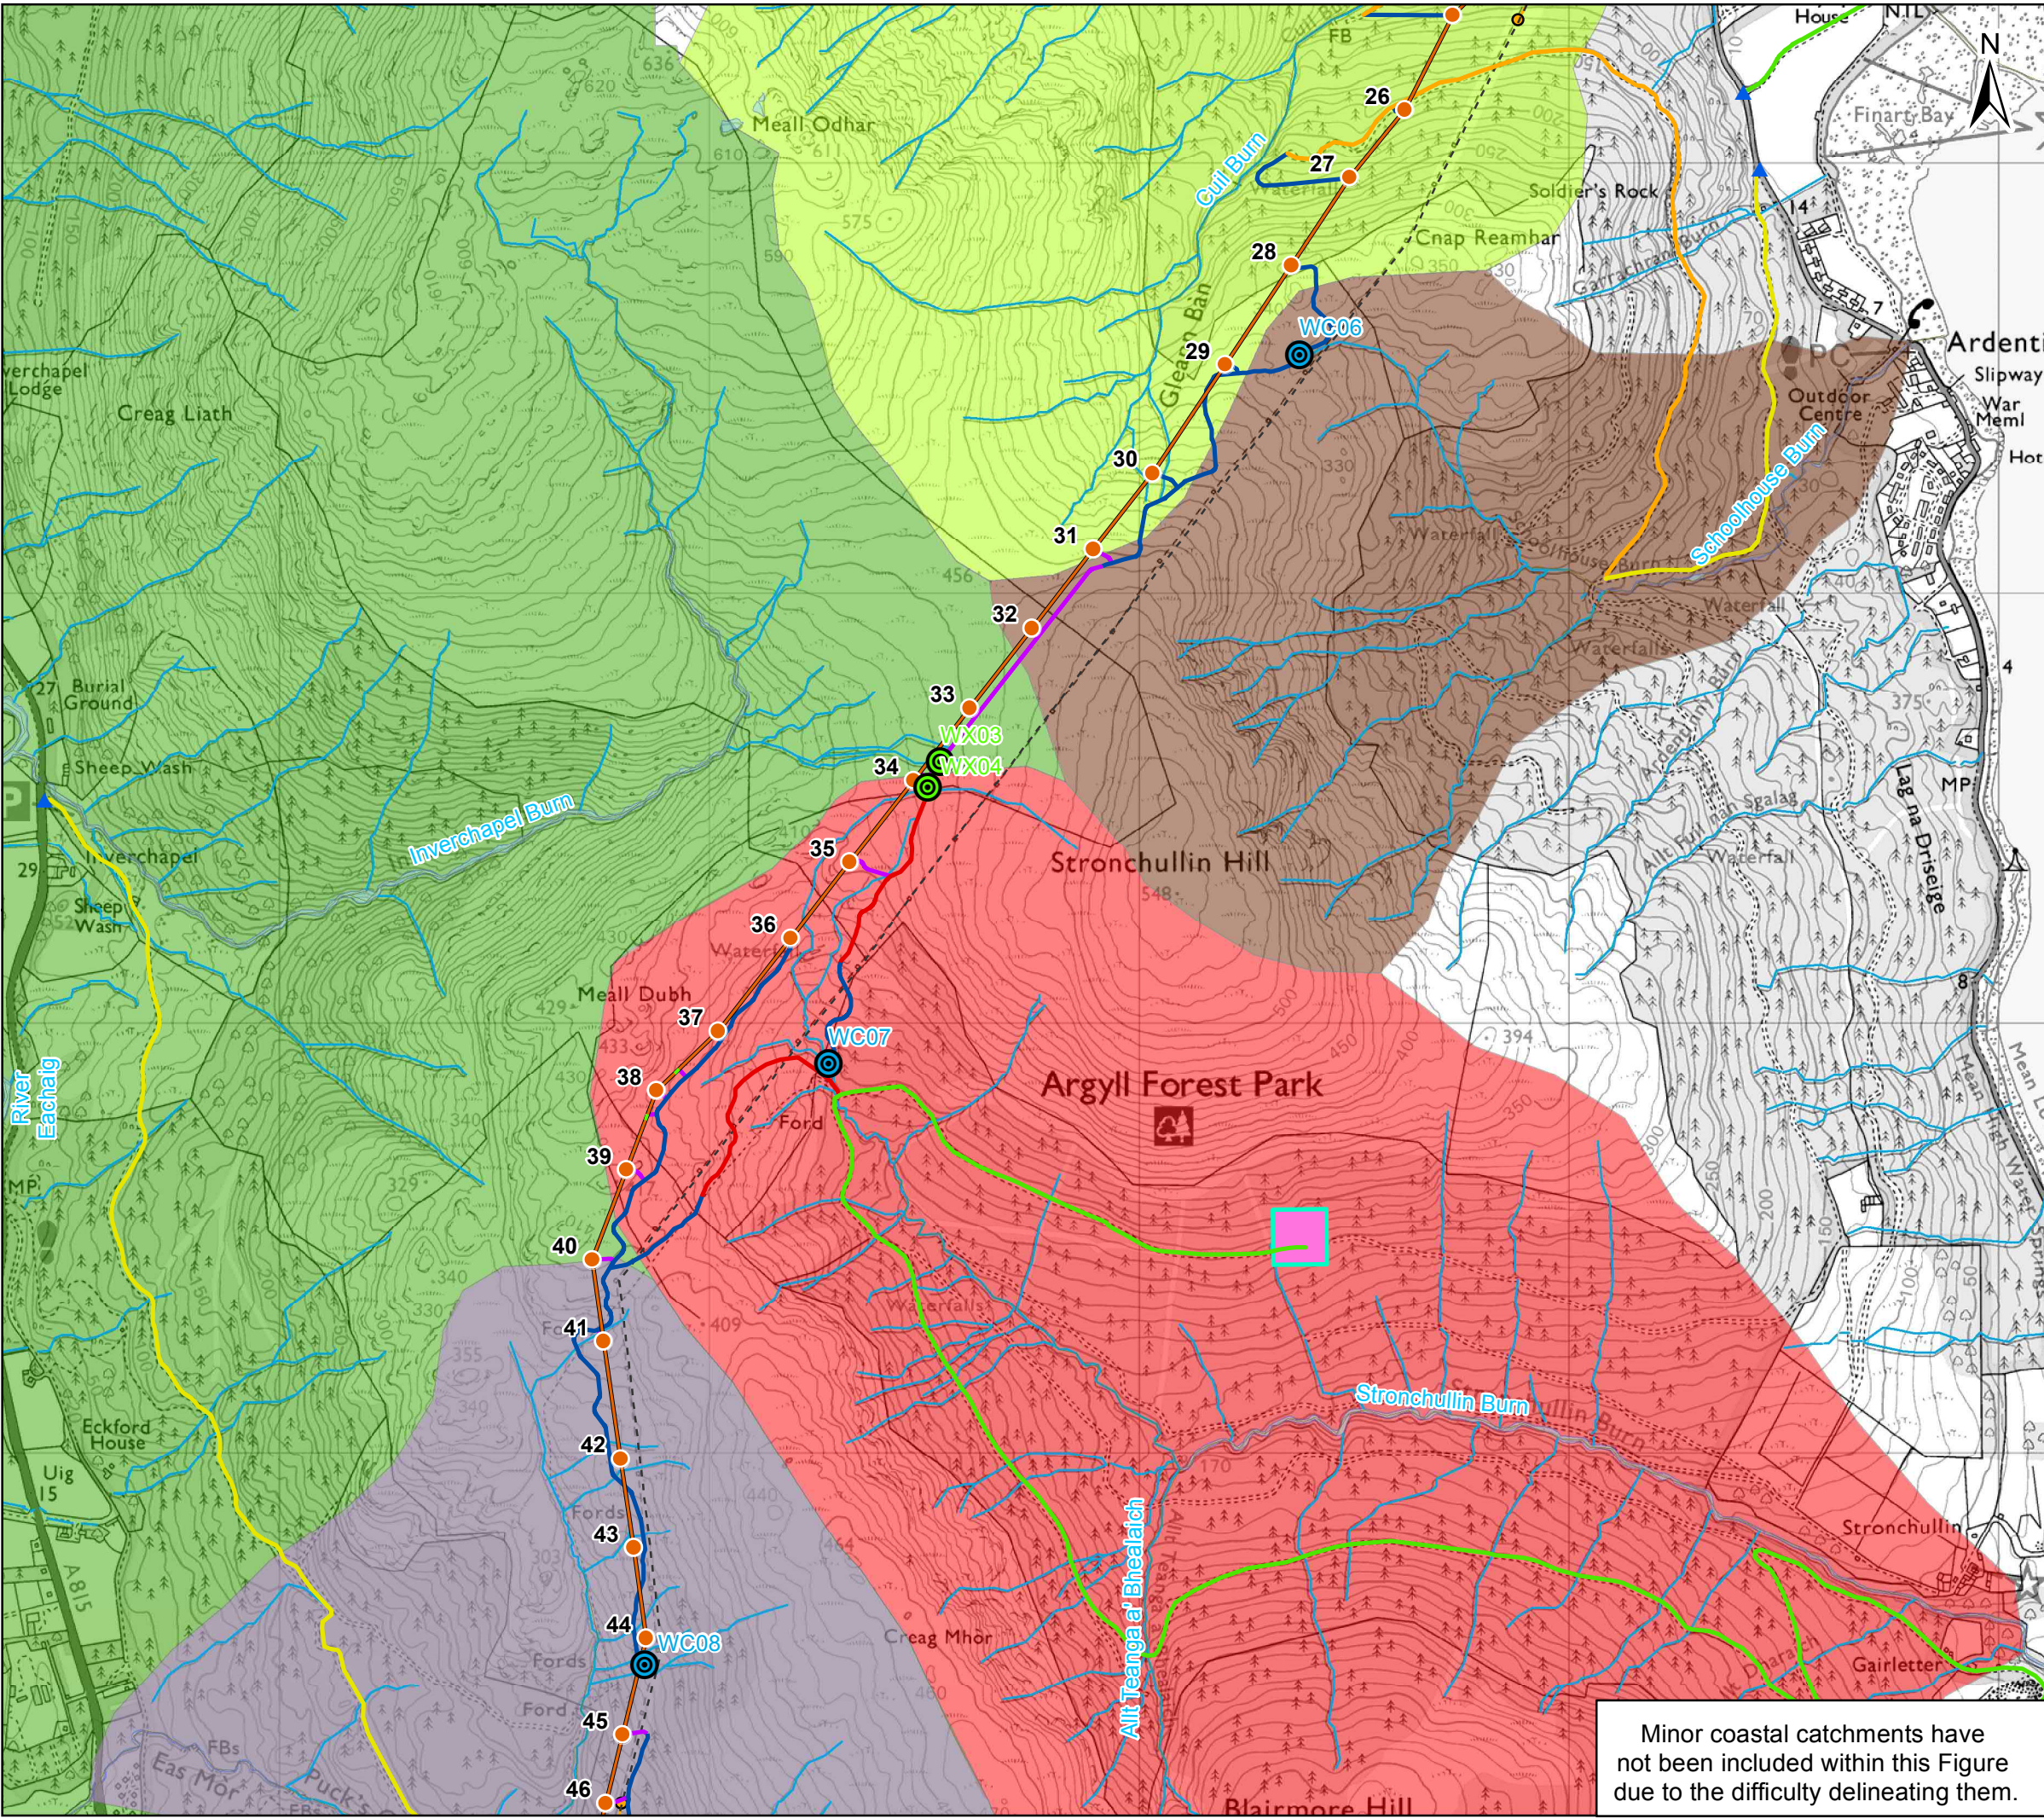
N

House

NTL

Finart Bay

FB

26

27

Cuil Burn

Meall Odhar

Waterfall

Soldier's Rock

Cnap Reamhar

28

Gleann Ban

WC06

29

Ardenti

Slipway

War Meml

Hot

Outdoor Centre

Schoolhouse Burn

Garrachra Burn

30

31

32

Waterfall

Waterfall

33

WX03

WX04

34

35

Stronchullin Hill

548

36

37

WC07

Meall Dubh

429

Argyll Forest Park

Ford

38

39

40

41

42

43

44

WC08

45

46

Creag Liath

Inverchapel Lodge

Burial Ground

Sheep Wash

Inverchapel Burn

Inverchapel

Sheep Wash

29

27

River Eachaig

MP

Eckford House

Uig 15

A815

Fords

Fords

Ford

FBs

Eas Mor

Puck's

Creag Mhor

Allt Teanga a' Bhealaich

Stronchullin Burn

Stronchullin

Gairletter

Blairmore Hill

Allt Fuil an Sgalag

Lag na Drisaige

Waterfall

Mean Low

Minor coastal catchments have not been included within this Figure due to the difficulty delineating them.